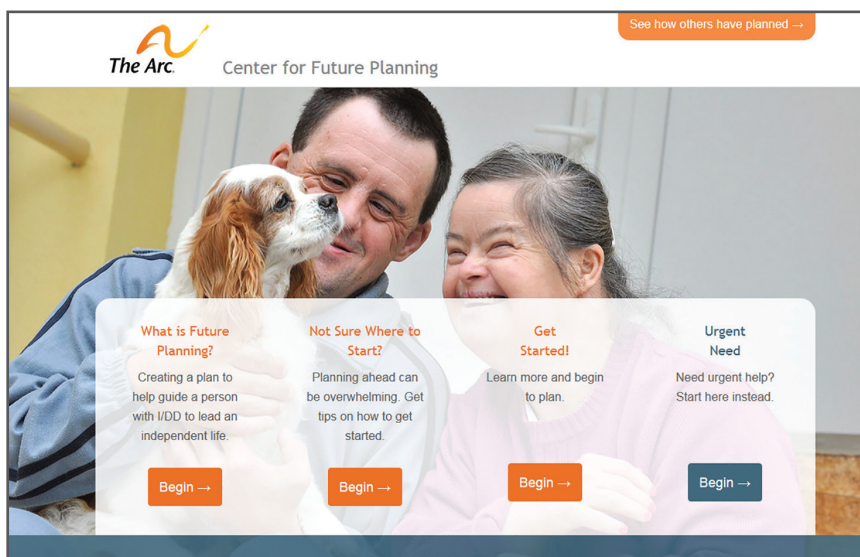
See how others have planned →

The Arc.

Center for Future Planning

What is Future Planning?

Creating a plan to help guide a person with I/DD to lead an independent life.

Begin →

Not Sure Where to Start?

Planning ahead can be overwhelming. Get tips on how to get started.

Begin →

Get Started!

Learn more and begin to plan.

Begin →

Urgent Need

Need urgent help? Start here instead.

Begin →